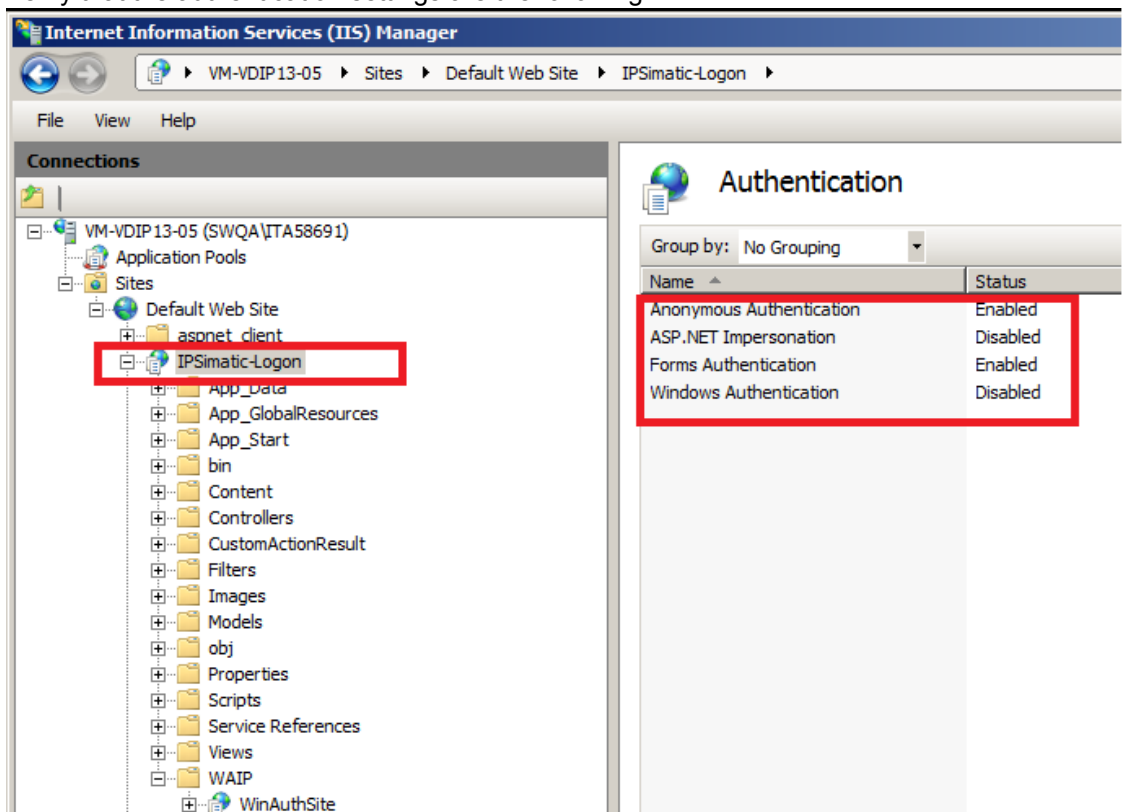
Internet Information Services (IIS) Manager

VM-VDIP13-05 ▸ Sites ▸ Default Web Site ▸ IPSimatic-Logon ▸

File View Help

Connections

VM-VDIP13-05 (SWQA\ITA58691)
Application Pools
Sites
Default Web Site
aspnet_client
IPSimatic-Logon
App_Data
App_GlobalResources
App_Start
bin
Content
Controllers
CustomActionResult
Filters
Images
Models
obj
Properties
Scripts
Service References
Views
WAIP
WinAuthSite

Authentication

Group by: No Grouping

| Name | Status |
|---|---|
| Anonymous Authentication | Enabled |
| ASP.NET Impersonation | Disabled |
| Forms Authentication | Enabled |
| Windows Authentication | Disabled |